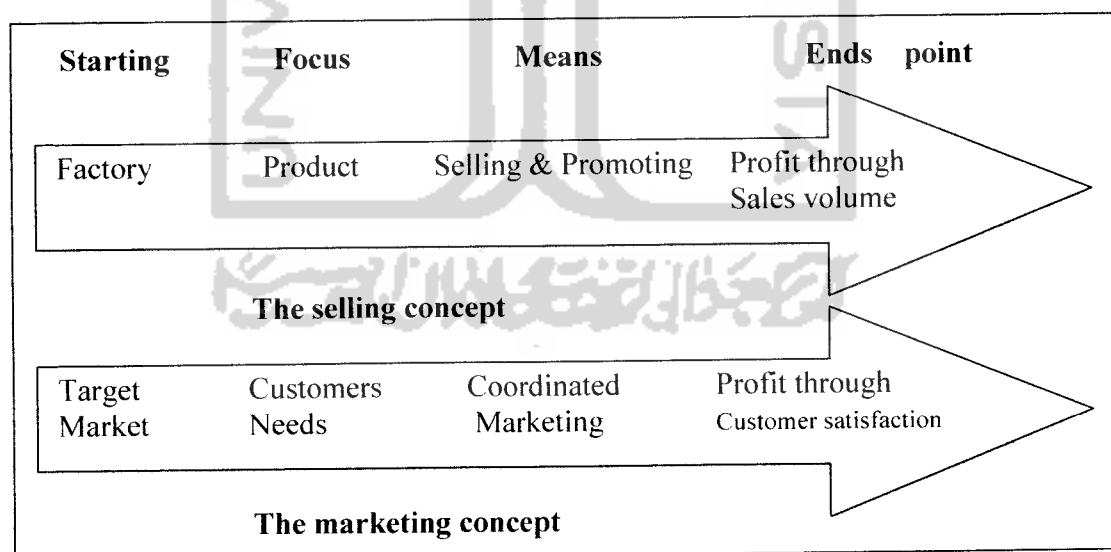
| Starting | Focus | Means | Ends point |
|---|---|---|---|
| Factory | Product | Selling & Promoting | Profit through Sales volume |

**The selling concept**

| Target Market | Customers Needs | Coordinated Marketing | Profit through Customer satisfaction |
|---|---|---|---|

**The marketing concept**